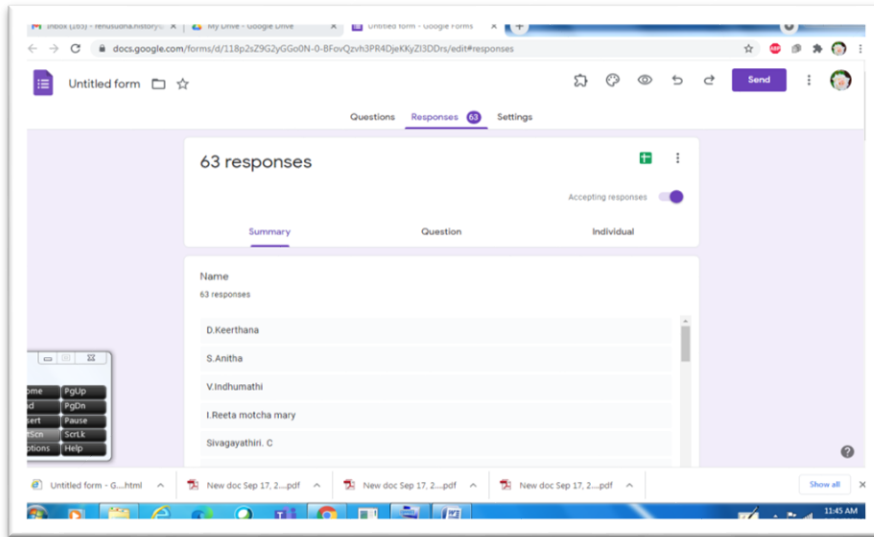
Inbox (165) - renusudha.history@... ×
My Drive - Google Drive ×
Untitled form - Google Forms ×
docs.google.com/forms/d/118p2sZ9G2yGGo0N-0-BFovQzvh3PR4DjeKKyZI3DDrs/edit#responses

Untitled form

Send

Questions
Responses 63
Settings

63 responses

Accepting responses

Summary
Question
Individual

Name
63 responses

D.Keerthana
S.Anitha
V.Indhumathi
I.Reeta motcha mary
Sivagayathiri. C

ome PgUp
nd PgDn
sert Pause
tScn ScrLk
ptions Help

Untitled form - G....html
New doc Sep 17, 2....pdf
New doc Sep 17, 2....pdf
New doc Sep 17, 2....pdf
Show all

11:45 AM